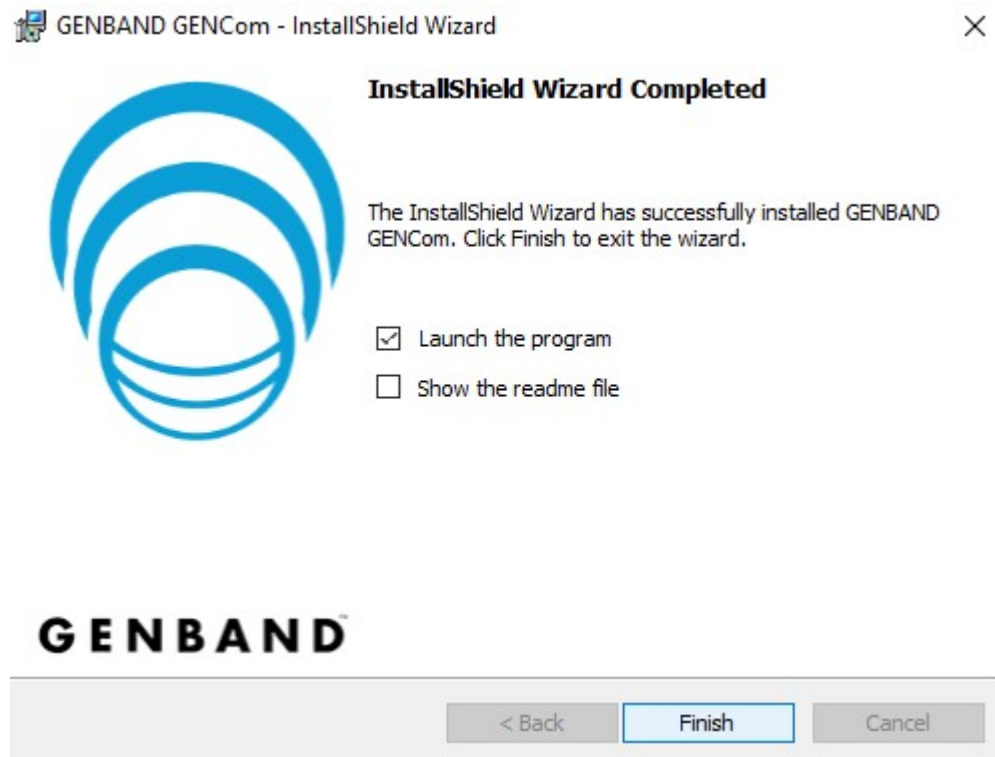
GENBAND GENCom - InstallShield Wizard

×

InstallShield Wizard Completed

The InstallShield Wizard has successfully installed GENBAND GENCom. Click Finish to exit the wizard.

☑ Launch the program

☐ Show the readme file

GENBAND

< Back

Finish

Cancel